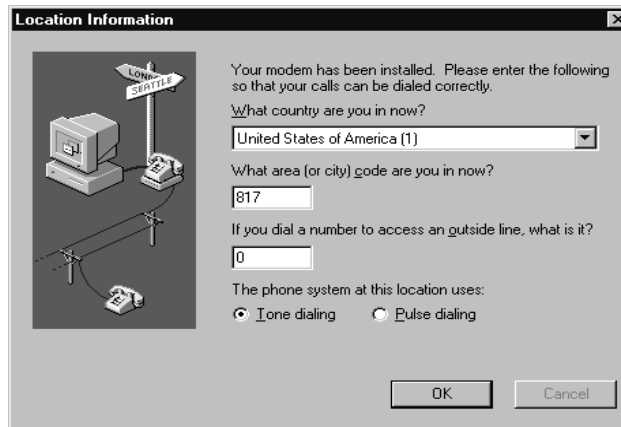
Location Information

LONDON
SEATTLE

Your modem has been installed. Please enter the following so that your calls can be dialed correctly.

What country are you in now?

United States of America (1)

What area (or city) code are you in now?

817

If you dial a number to access an outside line, what is it?

0

The phone system at this location uses:

Tone dialing

Pulse dialing

OK

Cancel